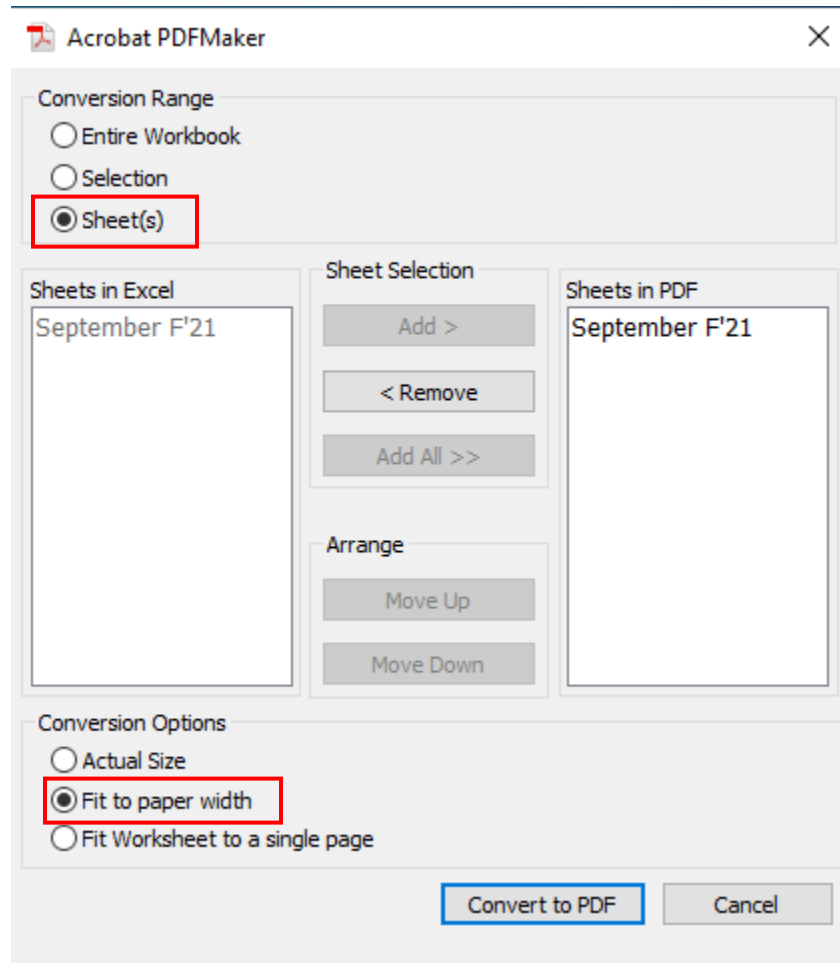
Acrobat PDFMaker

Conversion Range

Entire Workbook

Selection

Sheet(s)

Sheets in Excel

September F'21

Sheet Selection

Add >

< Remove

Add All >>

Arrange

Move Up

Move Down

Sheets in PDF

September F'21

Conversion Options

Actual Size

Fit to paper width

Fit Worksheet to a single page

Convert to PDF

Cancel